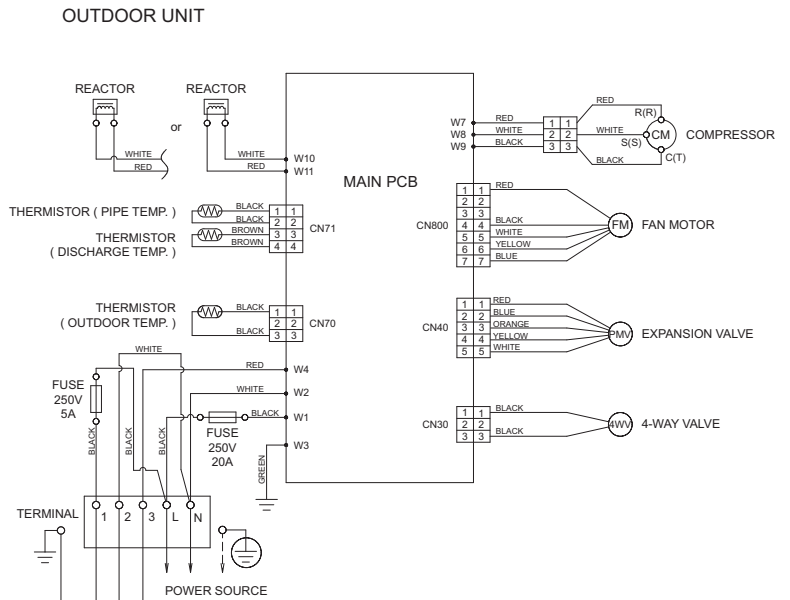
OUTDOOR UNIT

REACTOR
or
REACTOR
WHITE
RED
WHITE
RED
W10
W11
MAIN PCB
W7
W8
W9
RED
WHITE
BLACK
1 1
2 2
3 3
RED
R(R)
WHITE
S(S)
CM
COMPRESSOR
BLACK
C(T)

THERMISTOR ( PIPE TEMP. )
BLACK
BLACK
BROWN
BROWN
1 1
2 2
3 3
4 4
CN71
THERMISTOR ( DISCHARGE TEMP. )

CN800
1 1
2 2
3 3
4 4
5 5
6 6
7 7
RED
BLACK
WHITE
YELLOW
BLUE
FM
FAN MOTOR

THERMISTOR ( OUTDOOR TEMP. )
BLACK
BLACK
1 1
2 2
3 3
CN70

CN40
1 1
2 2
3 3
4 4
5 5
RED
BLUE
ORANGE
YELLOW
WHITE
PMV
EXPANSION VALVE

WHITE
RED
W4
FUSE
250V
5A
WHITE
W2
BLACK
W1
FUSE
250V
20A
W3
BLACK
BLACK
BLACK
GREEN

CN30
1 1
2 2
3 3
BLACK
BLACK
4WV
4-WAY VALVE

TERMINAL
1
2
3
L
N
POWER SOURCE